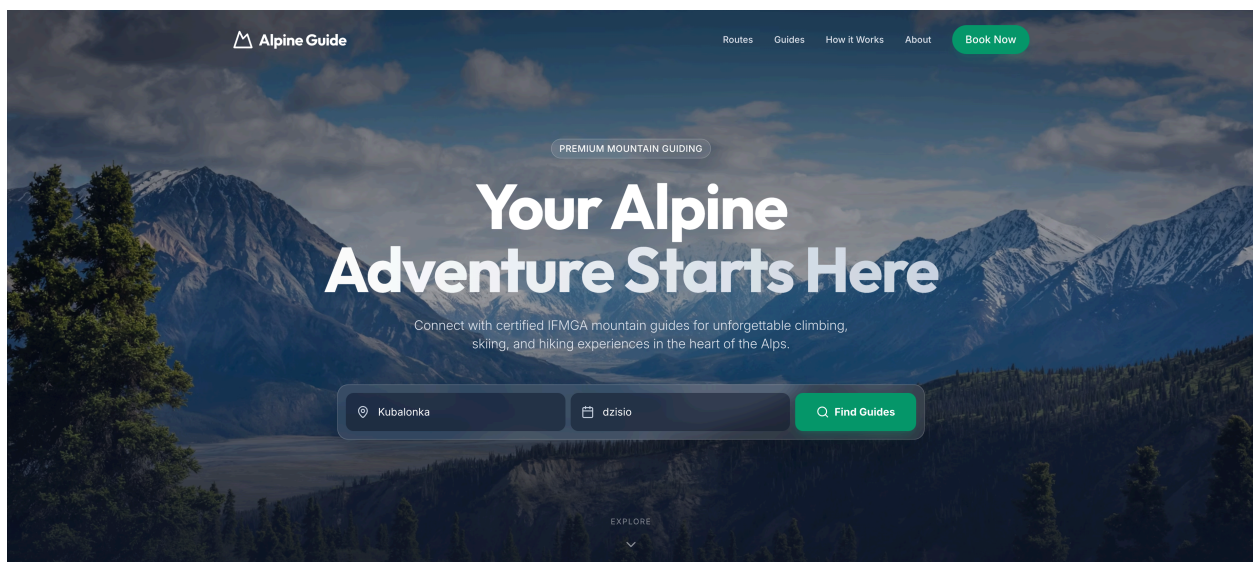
Alpine Guide

Routes Guides How it Works About Book Now

PREMIUM MOUNTAIN GUIDING

Your Alpine Adventure Starts Here

Connect with certified IFMGA mountain guides for unforgettable climbing, skiing, and hiking experiences in the heart of the Alps.

Kubalonka

dzisio

Find Guides

EXPLORE